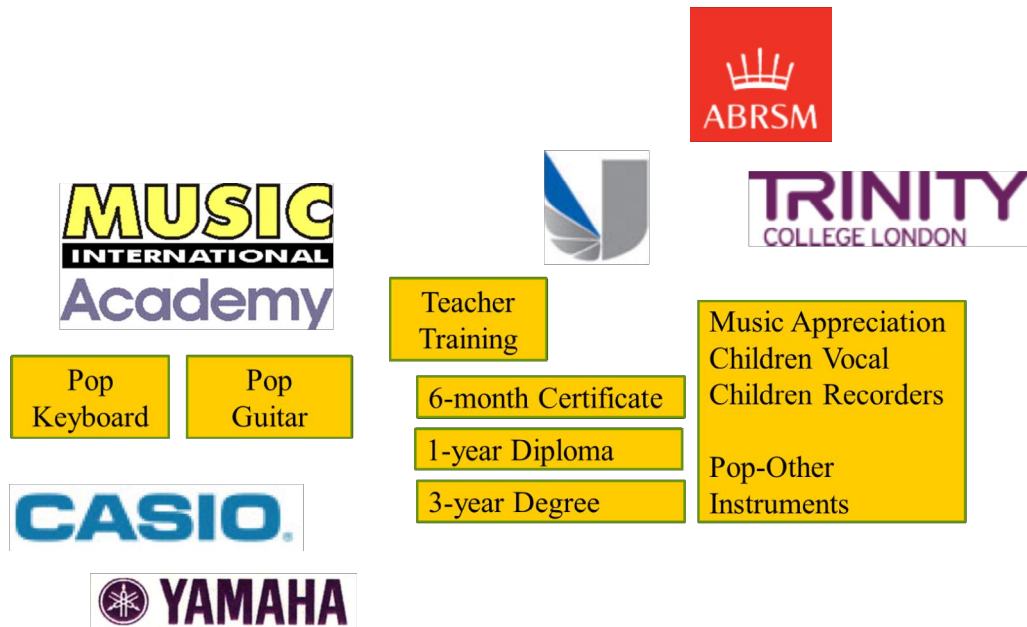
ABRSM

MUSIC
INTERNATIONAL
Academy

TRINITY
COLLEGE LONDON

Teacher Training

Pop Keyboard

Pop Guitar

6-month Certificate

1-year Diploma

3-year Degree

Music Appreciation
Children Vocal
Children Recorders

Pop-Other Instruments

CASIO.

YAMAHA